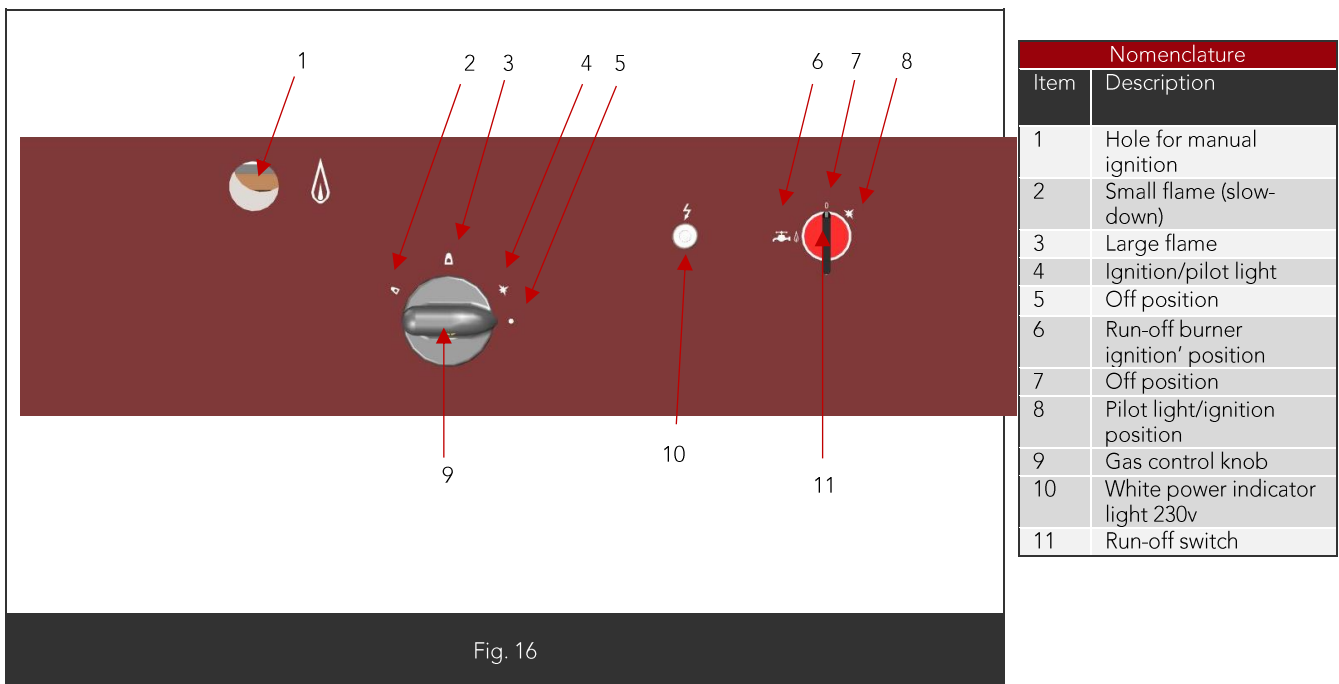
1
2 3 4 5
6 7 8
0
9
10
11

Fig. 16

| Nomenclature | |
|---|---|
| Item | Description |
| 1 | Hole for manual ignition |
| 2 | Small flame (slow-down) |
| 3 | Large flame |
| 4 | Ignition/pilot light |
| 5 | Off position |
| 6 | Run-off burner ignition' position |
| 7 | Off position |
| 8 | Pilot light/ignition position |
| 9 | Gas control knob |
| 10 | White power indicator light 230v |
| 11 | Run-off switch |